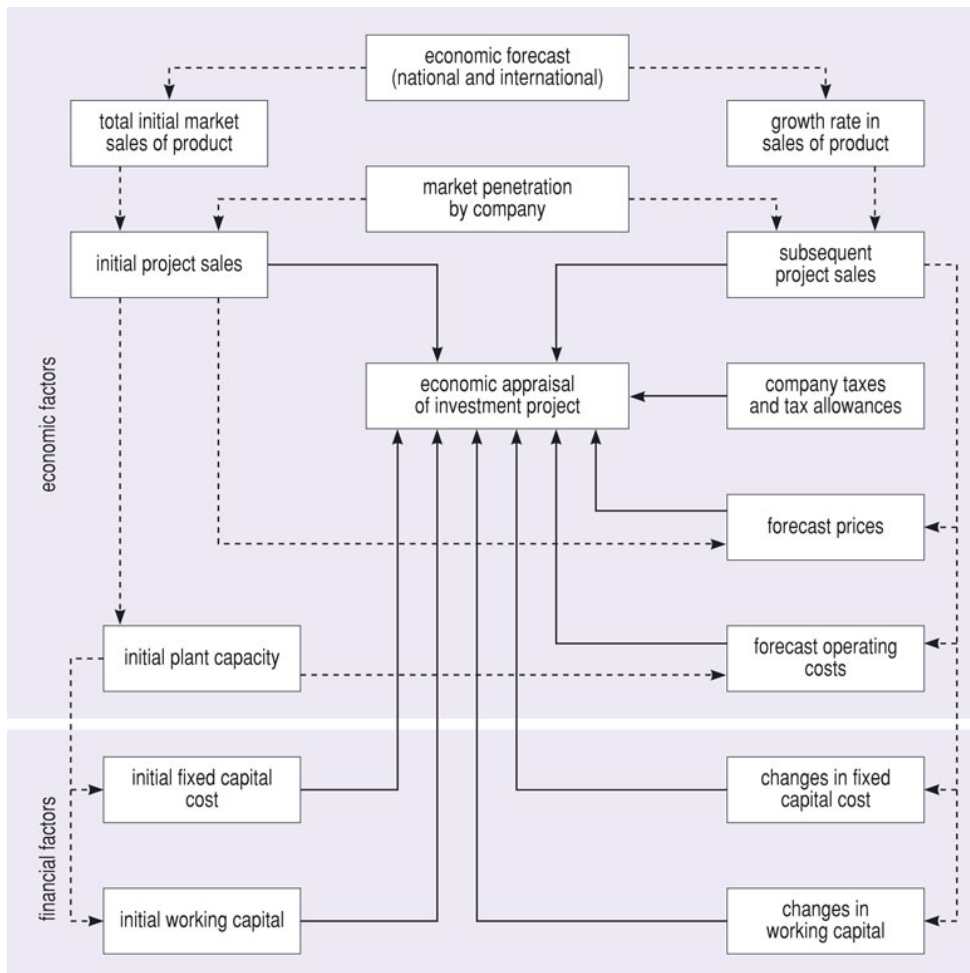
economic forecast (national and international)

total initial market sales of product

growth rate in sales of product

market penetration by company

initial project sales

subsequent project sales

economic factors

economic appraisal of investment project

company taxes and tax allowances

forecast prices

initial plant capacity

forecast operating costs

financial factors

initial fixed capital cost

changes in fixed capital cost

initial working capital

changes in working capital